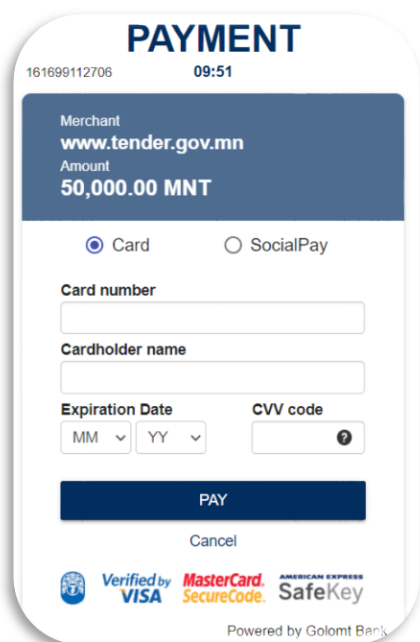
PAYMENT
161699112706 09:51

Merchant
www.tender.gov.mn
Amount
50,000.00 MNT

Card SocialPay

Card number

Cardholder name

Expiration Date
MM YY

CVV code

PAY

Cancel

Verified by VISA MasterCard. SecureCode. AMERICAN EXPRESS SafeKey

Powered by Golomt Bank